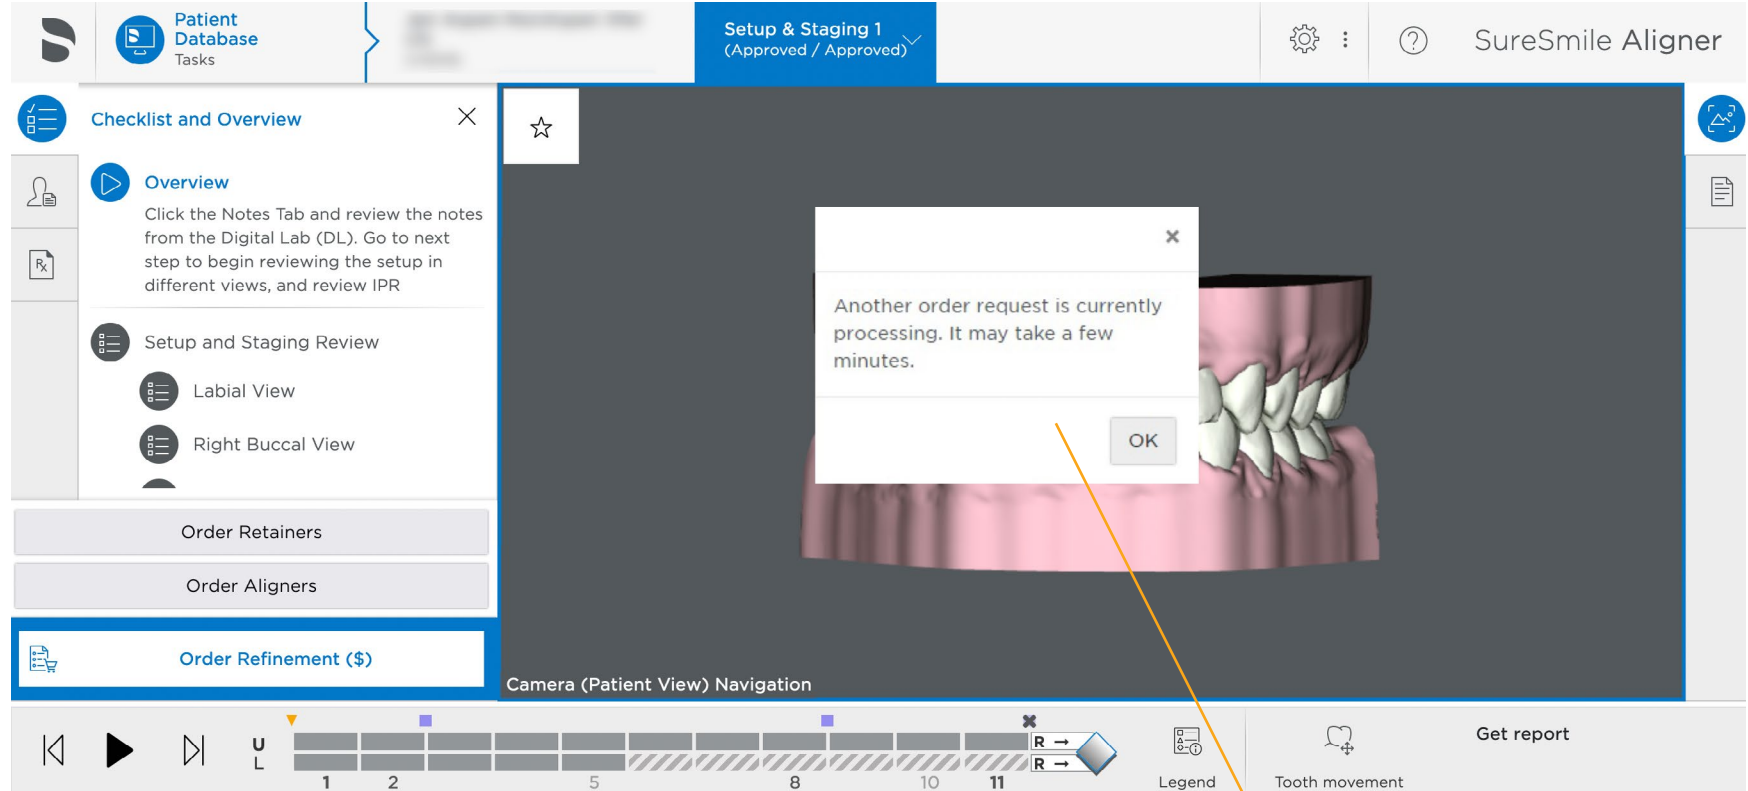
Patient Database
Tasks

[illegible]

Setup & Staging 1
(Approved / Approved)

SureSmile Aligner

Checklist and Overview

Overview
Click the Notes Tab and review the notes from the Digital Lab (DL). Go to next step to begin reviewing the setup in different views, and review IPR

Setup and Staging Review

Labial View

Right Buccal View

Order Retainers

Order Aligners

Order Refinement ($)

Another order request is currently processing. It may take a few minutes.

OK

Camera (Patient View) Navigation

U
L

R →
R →

1 2 5 8 10 11

Legend

Tooth movement

Get report